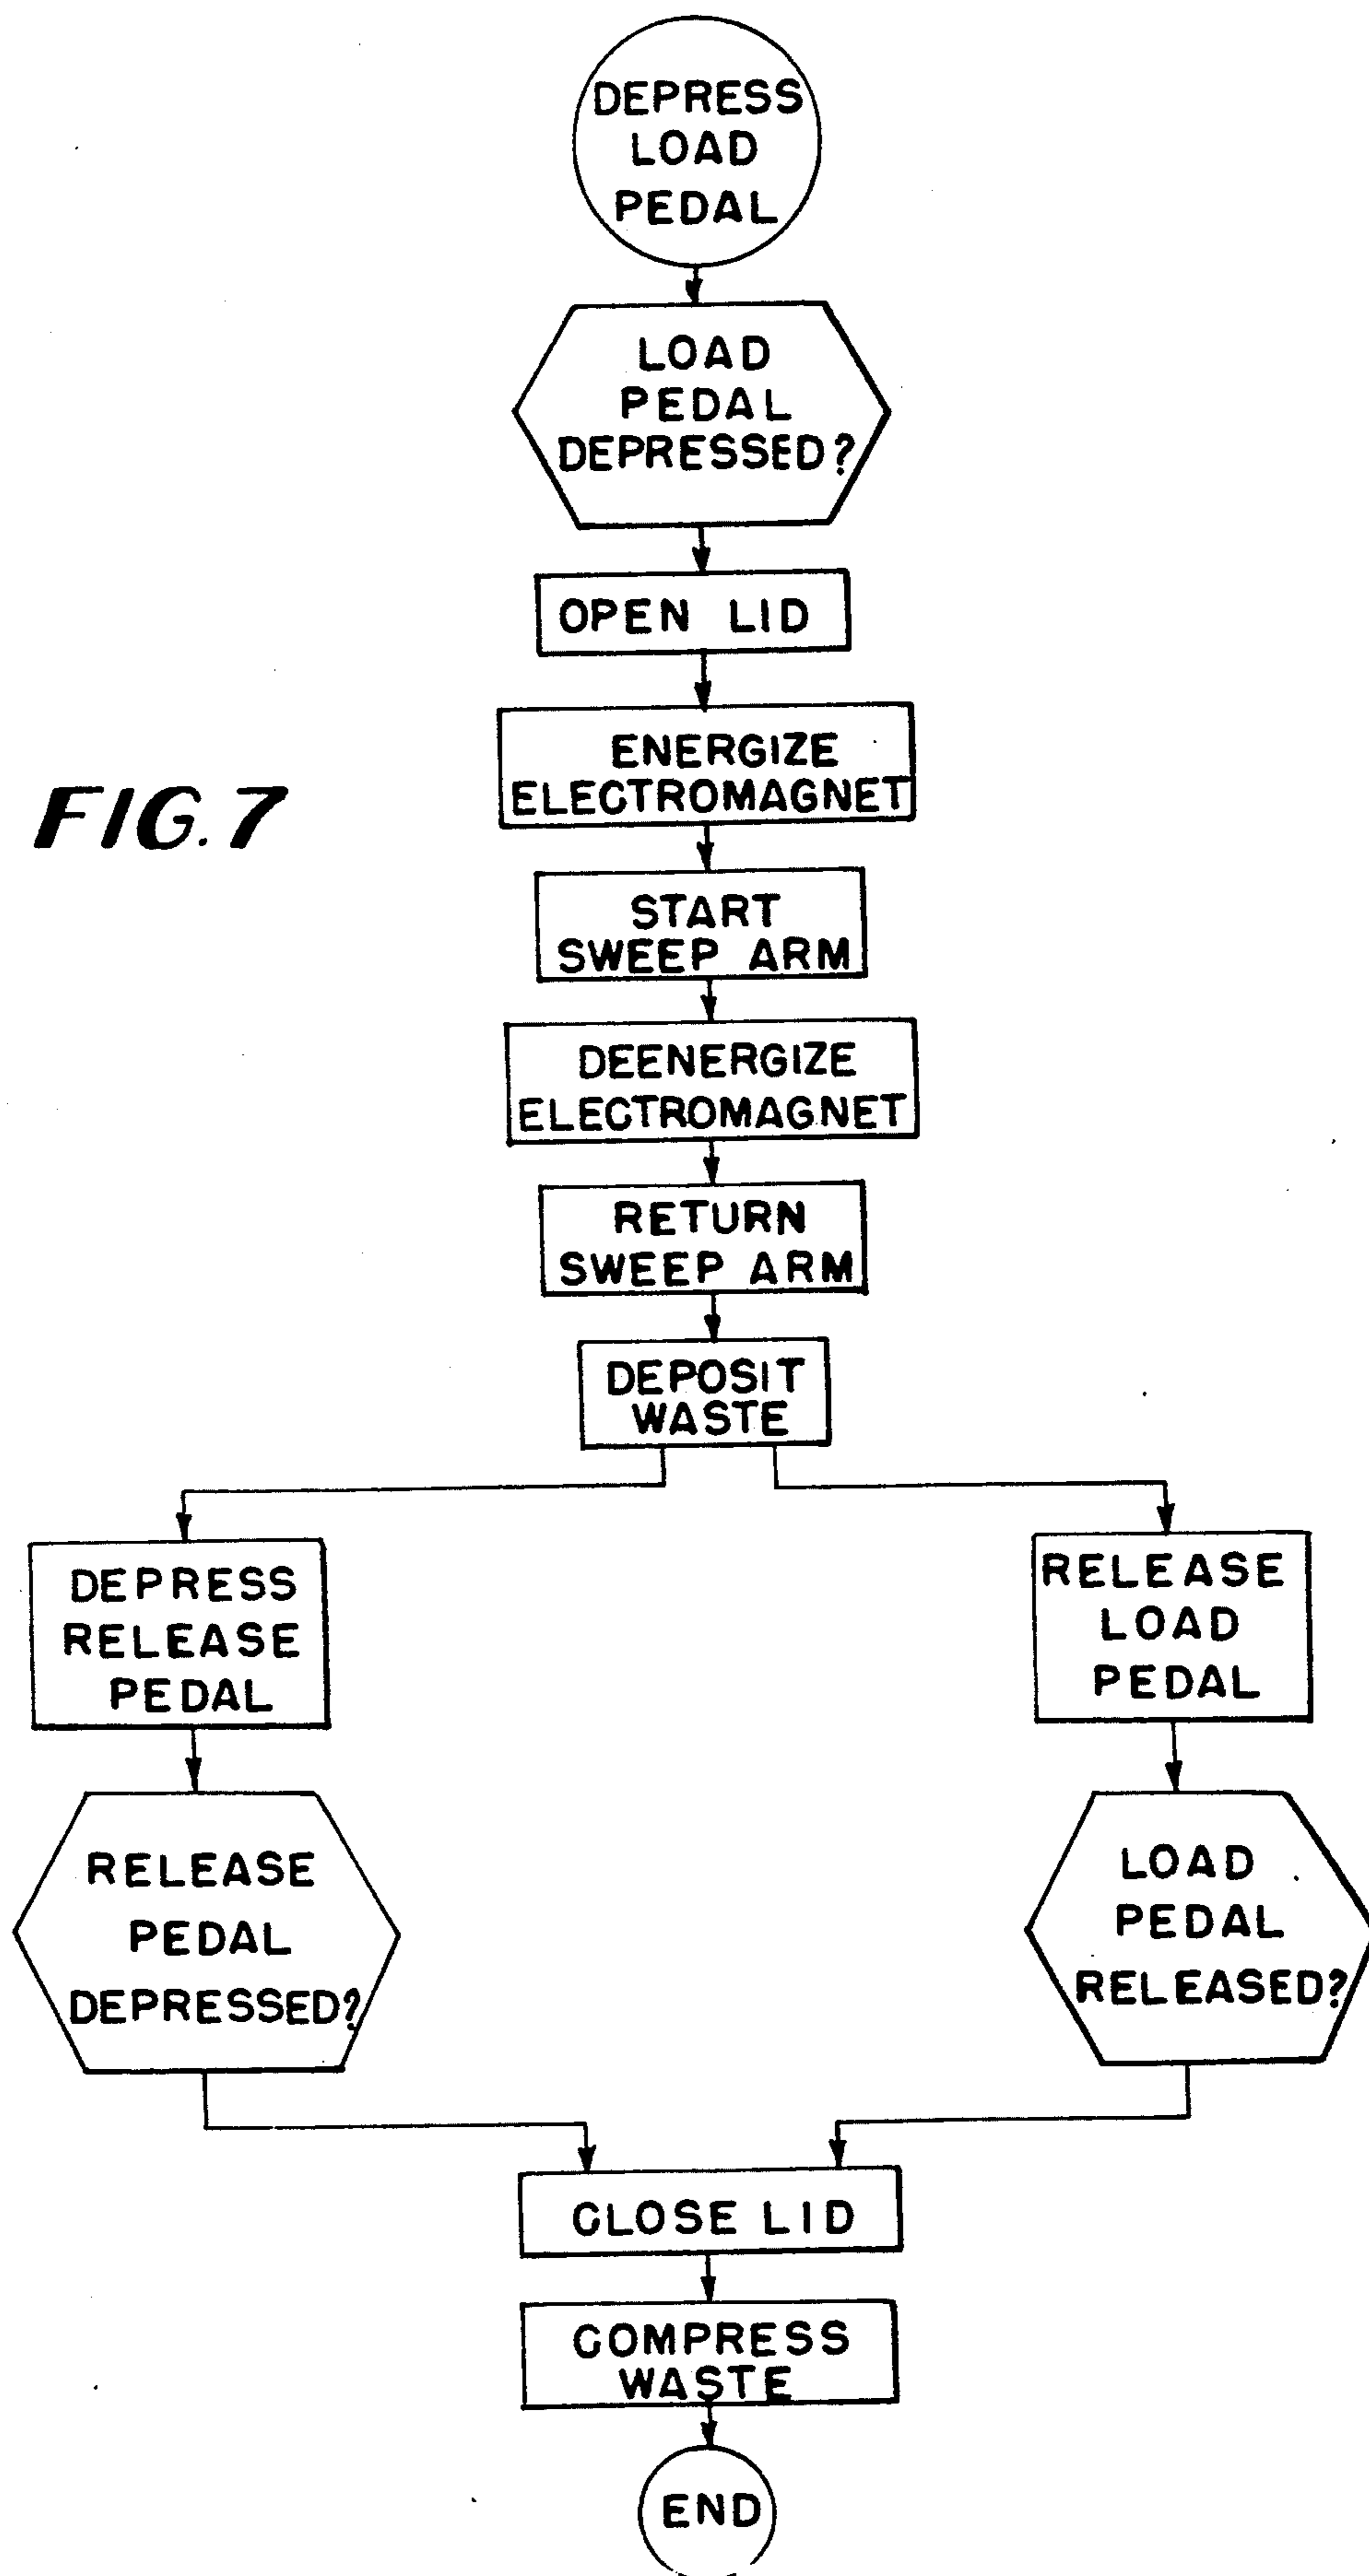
DEPRESS LOAD PEDAL

LOAD PEDAL DEPRESSED?

OPEN LID

FIG.7

ENERGIZE ELECTROMAGNET

START SWEEP ARM

DEENERGIZE ELECTROMAGNET

RETURN SWEEP ARM

DEPOSIT WASTE

DEPRESS RELEASE PEDAL

RELEASE PEDAL DEPRESSED?

RELEASE LOAD PEDAL

LOAD PEDAL RELEASED?

CLOSE LID

COMPRESS WASTE

END